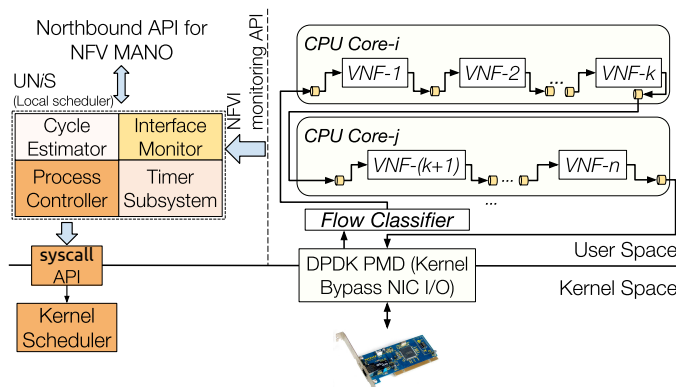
Northbound API for NFV MANO

UN/S
(Local scheduler)

Cycle Estimator

Interface Monitor

Process Controller

Timer Subsystem

NFVI monitoring API

syscall API

Kernel Scheduler

CPU Core-i

VNF-1

VNF-2

...

VNF-k

CPU Core-j

VNF-(k+1)

...

VNF-n

...

Flow Classifier

User Space

DPDK PMD (Kernel Bypass NIC I/O)

Kernel Space